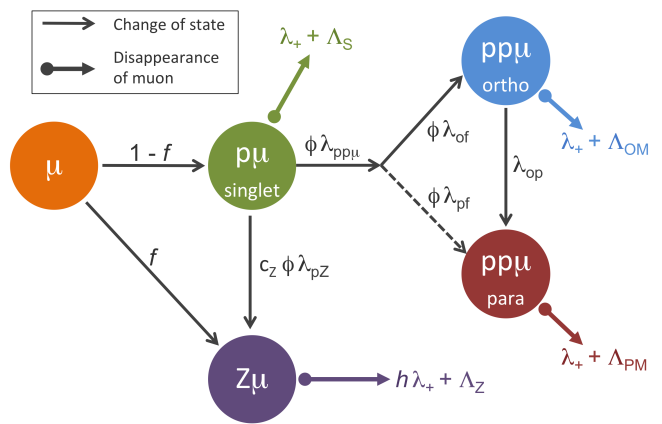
Change of state
Disappearance of muon

$\lambda_+ + \Lambda_S$

$pp\mu$
ortho

$\mu$

$1 - f$

$p\mu$
singlet

$\phi\lambda_{pp\mu}$

$\phi\lambda_{of}$

$\lambda_+ + \Lambda_{OM}$

$\lambda_{op}$

$\phi\lambda_{pf}$

$f$

$c_Z\,\phi\lambda_{pZ}$

$pp\mu$
para

$\lambda_+ + \Lambda_{PM}$

$Z\mu$

$h\lambda_+ + \Lambda_Z$